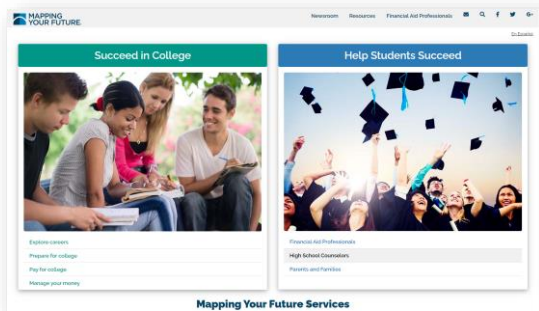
MAPPING YOUR FUTURE.

Newsroom Resources Financial Aid Professionals

En Español

Succeed in College

Explore careers

Prepare for college

Pay for college

Manage your money

Help Students Succeed

Financial Aid Professionals

High School Counselors

Parents and Families

Mapping Your Future Services